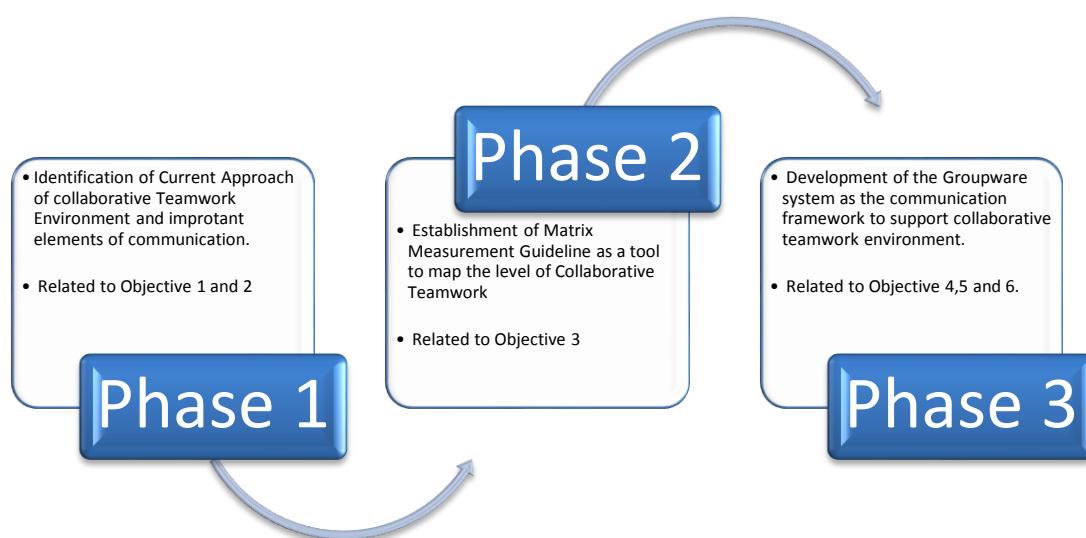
• Identification of Current Approach of collaborative Teamwork Environment and improtant elements of communication.

• Related to Objective 1 and 2

Phase 1

Phase 2

• Establishment of Matrix Measurement Guideline as a tool to map the level of Collaborative Teamwork

• Related to Objective 3

• Development of the Groupware system as the communication framework to support collaborative teamwork environment.

• Related to Objective 4,5 and 6.

Phase 3